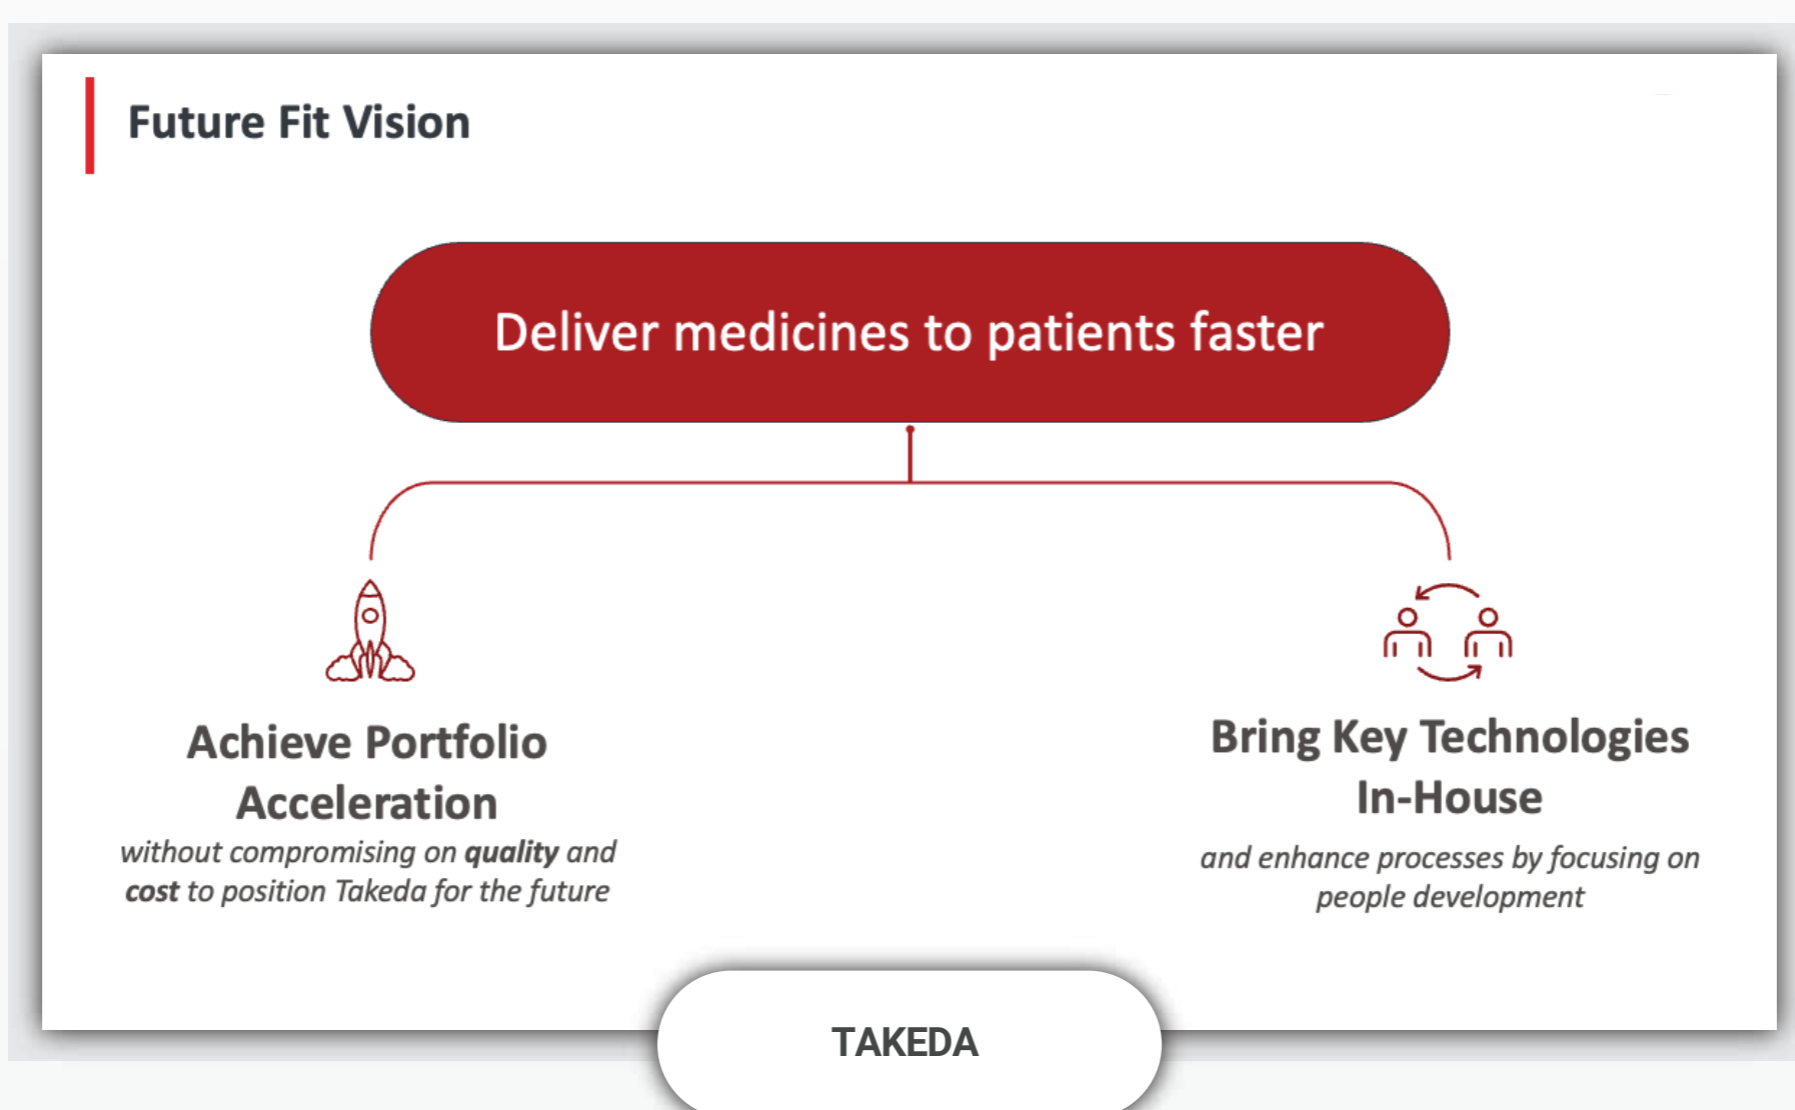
Future Fit Vision

Deliver medicines to patients faster

Achieve Portfolio Acceleration
without compromising on **quality** and **cost** to position Takeda for the future

Bring Key Technologies In-House
and enhance processes by focusing on people development

TAKEDA